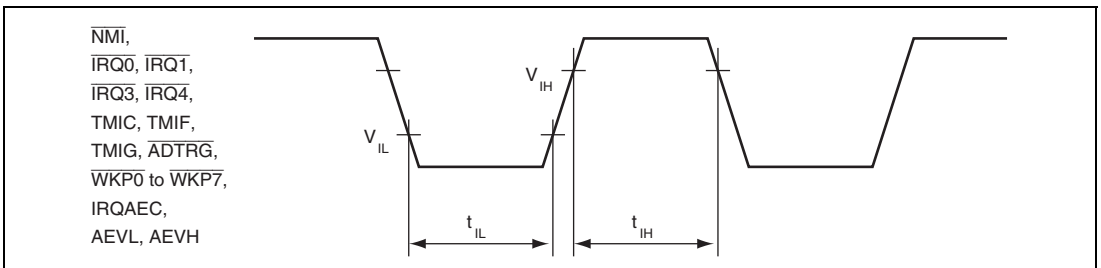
$\overline{NMI}$,
$\overline{IRQ0}$, $\overline{IRQ1}$,
$\overline{IRQ3}$, $\overline{IRQ4}$,
TMIC, TMIF,
TMIG, $\overline{ADTRG}$,
$\overline{WKP0}$ to $\overline{WKP7}$,
IRQAEC,
AEVL, AEVH

$V_{IH}$

$V_{IL}$

$t_{IL}$

$t_{IH}$